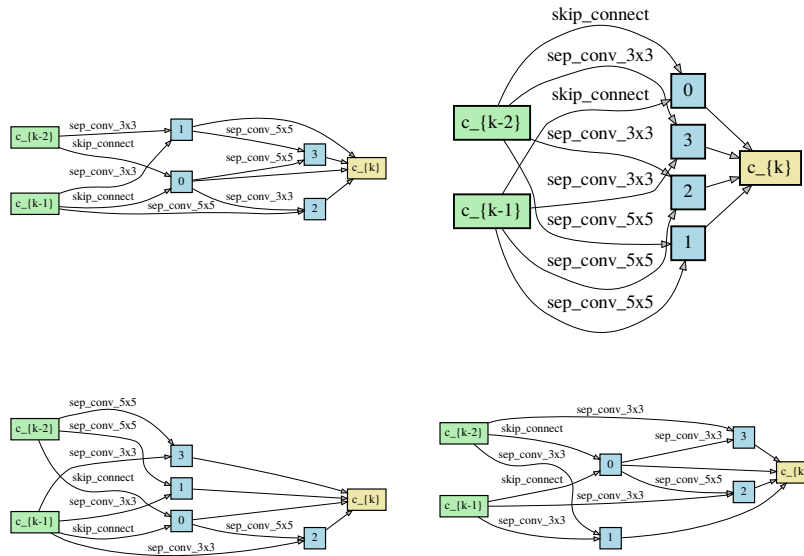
c_{k-2}
sep_conv_3x3
skip_connect
1
sep_conv_5x5
sep_conv_3x3
sep_conv_5x5
3
c_{k}
0
c_{k-1}
skip_connect
sep_conv_5x5
sep_conv_3x3
2

skip_connect
sep_conv_3x3
0
skip_connect
c_{k-2}
sep_conv_3x3
3
c_{k}
sep_conv_3x3
2
c_{k-1}
sep_conv_5x5
1
sep_conv_5x5
sep_conv_5x5

sep_conv_5x5
c_{k-2}
sep_conv_5x5
sep_conv_3x3
3
skip_connect
1
c_{k}
sep_conv_3x3
c_{k-1}
skip_connect
0
sep_conv_5x5
2
sep_conv_3x3

sep_conv_3x3
c_{k-2}
skip_connect
sep_conv_3x3
3
sep_conv_3x3
0
c_{k
skip_connect
sep_conv_5x5
sep_conv_3x3
2
c_{k-1}
sep_conv_3x3
1